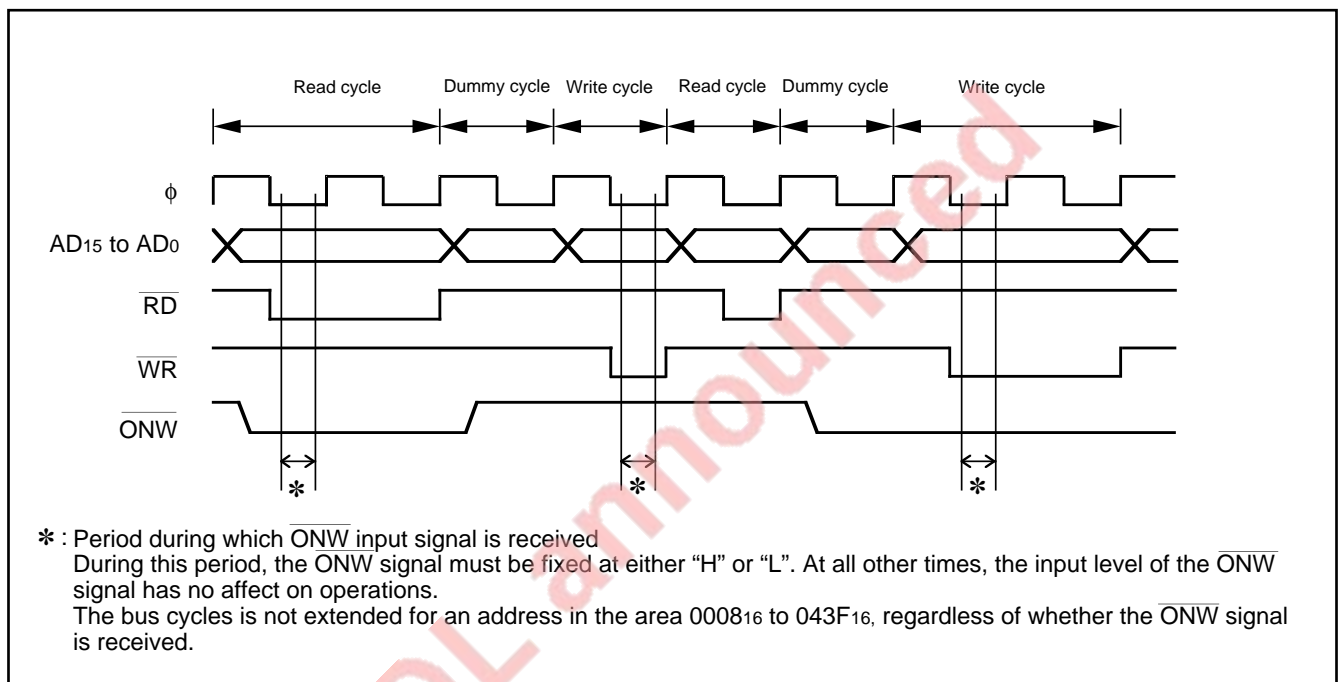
Read cycle Dummy cycle Write cycle Read cycle Dummy cycle Write cycle

$\phi$

$AD_{15}$ to $AD_0$

$\overline{RD}$

$\overline{WR}$

$\overline{ONW}$

✻ ✻ ✻

✻ : Period during which $\overline{ONW}$ input signal is received
During this period, the $\overline{ONW}$ signal must be fixed at either "H" or "L". At all other times, the input level of the $\overline{ONW}$ signal has no affect on operations.
The bus cycles is not extended for an address in the area $0008_{16}$ to $043F_{16}$, regardless of whether the $\overline{ONW}$ signal is received.

Not announced